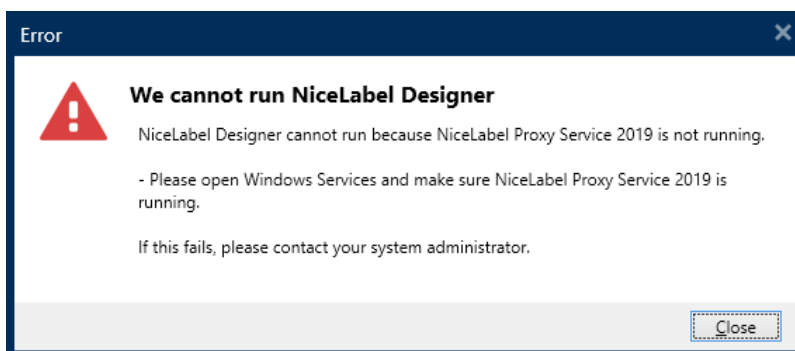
Error

We cannot run NiceLabel Designer

NiceLabel Designer cannot run because NiceLabel Proxy Service 2019 is not running.

- Please open Windows Services and make sure NiceLabel Proxy Service 2019 is running.

If this fails, please contact your system administrator.

Close